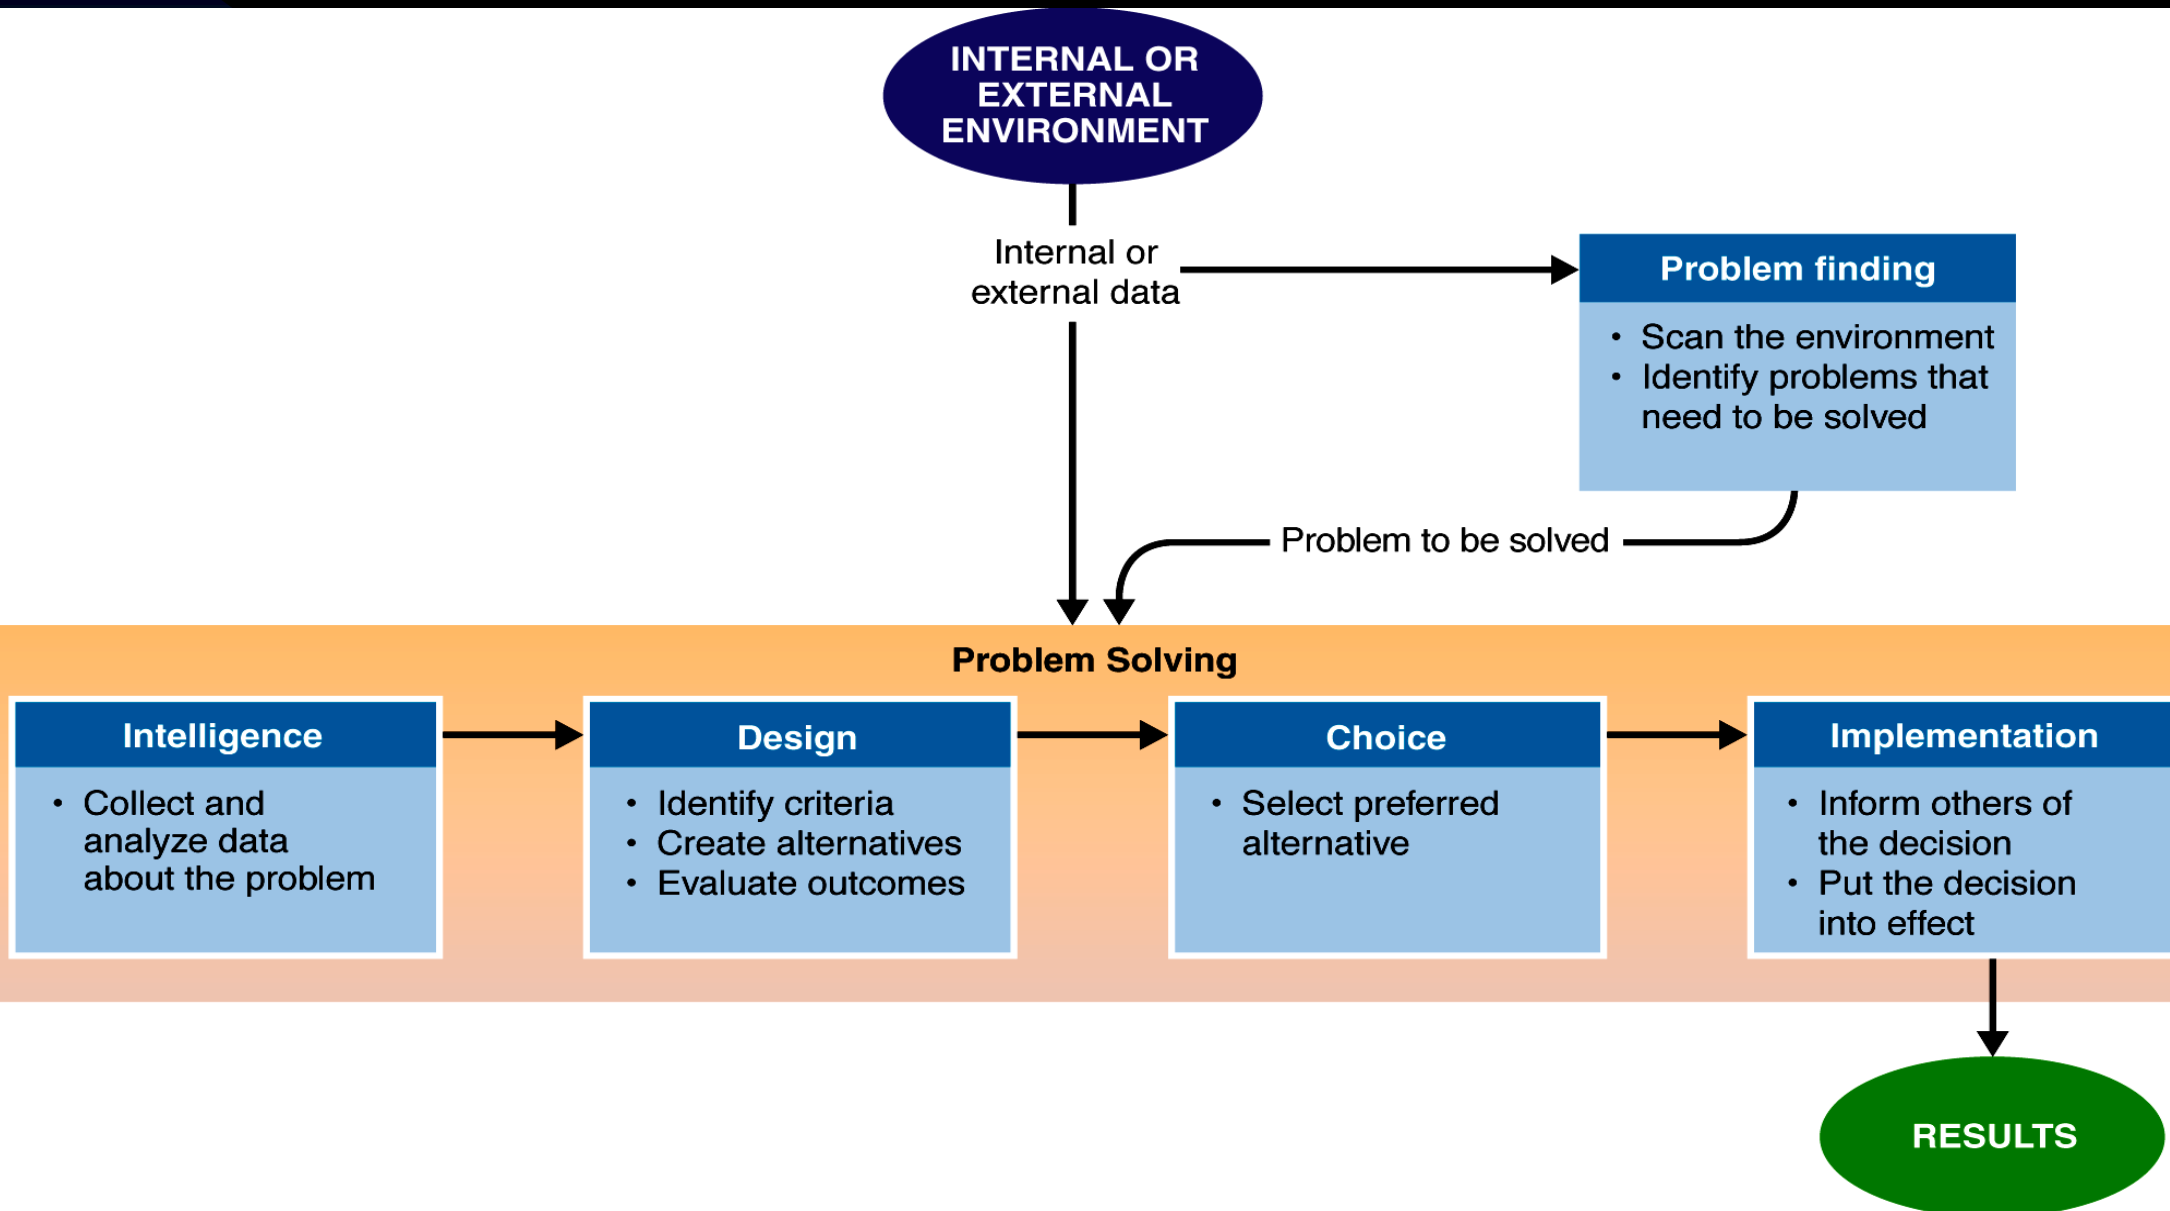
INTERNAL OR EXTERNAL ENVIRONMENT

Internal or external data

Problem finding
• Scan the environment
• Identify problems that need to be solved

Problem to be solved

Problem Solving

Intelligence
• Collect and analyze data about the problem

Design
• Identify criteria
• Create alternatives
• Evaluate outcomes

Choice
• Select preferred alternative

Implementation
• Inform others of the decision
• Put the decision into effect

RESULTS